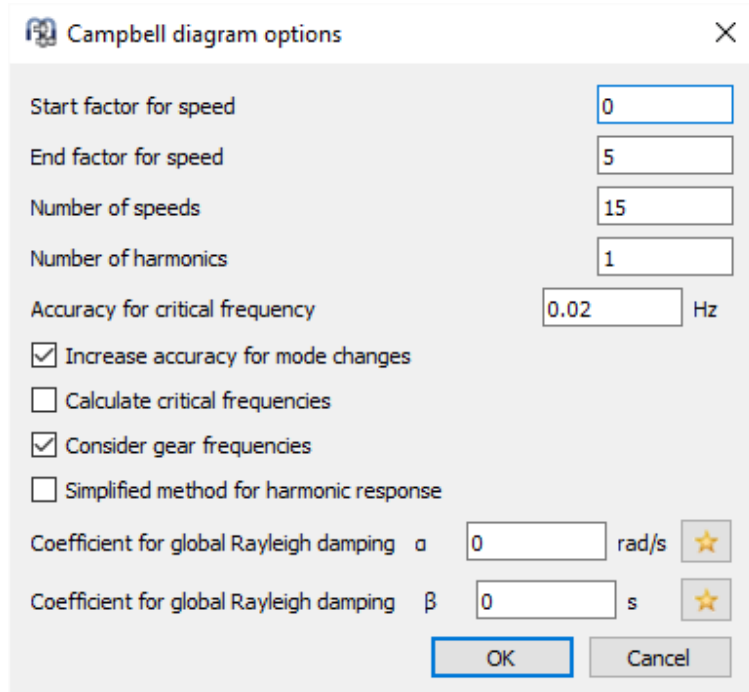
Campbell diagram options

Start factor for speed 0

End factor for speed 5

Number of speeds 15

Number of harmonics 1

Accuracy for critical frequency 0.02 Hz

Increase accuracy for mode changes

Calculate critical frequencies

Consider gear frequencies

Simplified method for harmonic response

Coefficient for global Rayleigh damping α 0 rad/s

Coefficient for global Rayleigh damping β 0 s

OK

Cancel